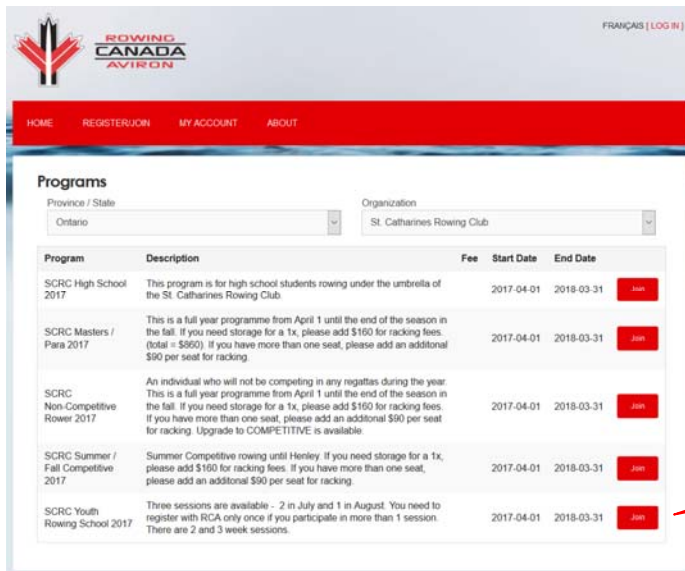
ROWING
CANADA
AVIRON

FRANÇAIS | LOG IN |

HOME REGISTER/JOIN MY ACCOUNT ABOUT

Programs

Province / State
Ontario

Organization
St. Catharines Rowing Club

| Program | Description | Fee | Start Date | End Date | |
|---|---|---|---|---|---|
| SCRC High School 2017 | This program is for high school students rowing under the umbrella of the St. Catharines Rowing Club. | | 2017-04-01 | 2018-03-31 | Join |
| SCRC Masters / Para 2017 | This is a full year programme from April 1 until the end of the season in the fall. If you need storage for a 1x, please add $160 for racking fees. (total = $860). If you have more than one seat, please add an additonal $90 per seat for racking. | | 2017-04-01 | 2018-03-31 | Join |
| SCRC Non-Competitive Rower 2017 | An individual who will not be competing in any regattas during the year. This is a full year programme from April 1 until the end of the season in the fall. If you need storage for a 1x, please add $160 for racking fees. If you have more than one seat, please add an additonal $90 per seat for racking. Upgrade to COMPETITIVE is available. | | 2017-04-01 | 2018-03-31 | Join |
| SCRC Summer / Fall Competitive 2017 | Summer Competitive rowing until Henley. If you need storage for a 1x, please add $160 for racking fees. If you have more than one seat, please add an additonal $90 per seat for racking. | | 2017-04-01 | 2018-03-31 | Join |
| SCRC Youth Rowing School 2017 | Three sessions are available - 2 in July and 1 in August. You need to register with RCA only once if you participate in more than 1 session. There are 2 and 3 week sessions. | | 2017-04-01 | 2018-03-31 | Join |